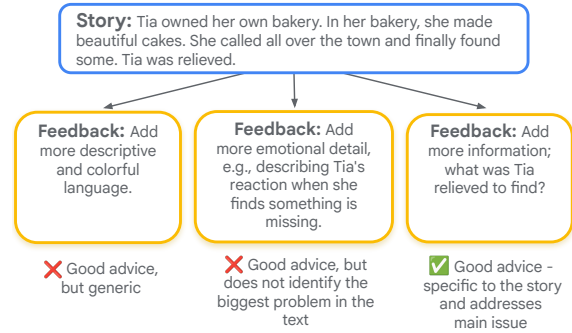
**Story:** Tia owned her own bakery. In her bakery, she made beautiful cakes. She called all over the town and finally found some. Tia was relieved.

**Feedback:** Add more descriptive and colorful language.

**Feedback:** Add more emotional detail, e.g., describing Tia's reaction when she finds something is missing.

**Feedback:** Add more information; what was Tia relieved to find?

❌ Good advice, but generic

❌ Good advice, but does not identify the biggest problem in the text

✅ Good advice - specific to the story and addresses main issue